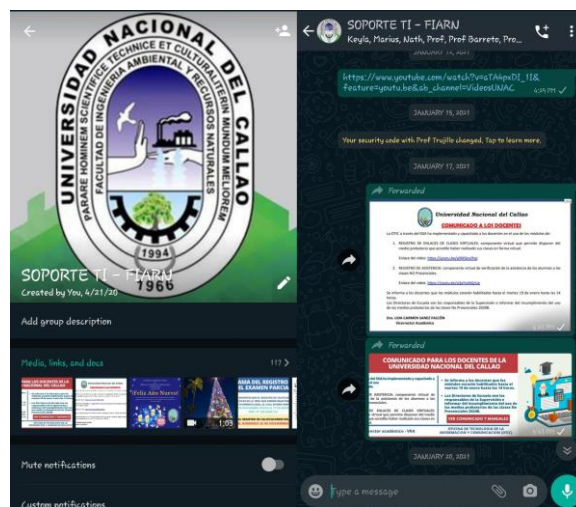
UNIVERSIDAD NACIONAL DEL CALLAO

PARARE HOMINEM SCIENTIFICE TECHNICE ET CULTURALITER IN MUNDUM MELIOREM

FACULTAD DE INGENIERÍA AMBIENTAL Y DE RECURSOS NATURALES

1994

1966

SOPORTE TI - FIARN

Created by You, 4/21/20

Add group description

Media, links, and docs 117 >

¡Feliz Año Nuevo!

1:03

Mute notifications

Custom notifications

SOPORTE TI - FIARN

Keyla, Marius, Nath, Prof, Prof Barreto, Pro...

JANUARY 14, 2021

https://www.youtube.com/watch?v=aTA4pxDI_1I&feature=youtu.be&ab_channel=VideosUNAC

4:39 PM

JANUARY 16, 2021

Your security code with Prof Trujillo changed. Tap to learn more.

JANUARY 17, 2021

Forwarded

Universidad Nacional del Callao

COMUNICADO A LOS DOCENTES

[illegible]

Forwarded

COMUNICADO PARA LOS DOCENTES DE LA UNIVERSIDAD NACIONAL DEL CALLAO

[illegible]

JANUARY 20, 2021

Type a message